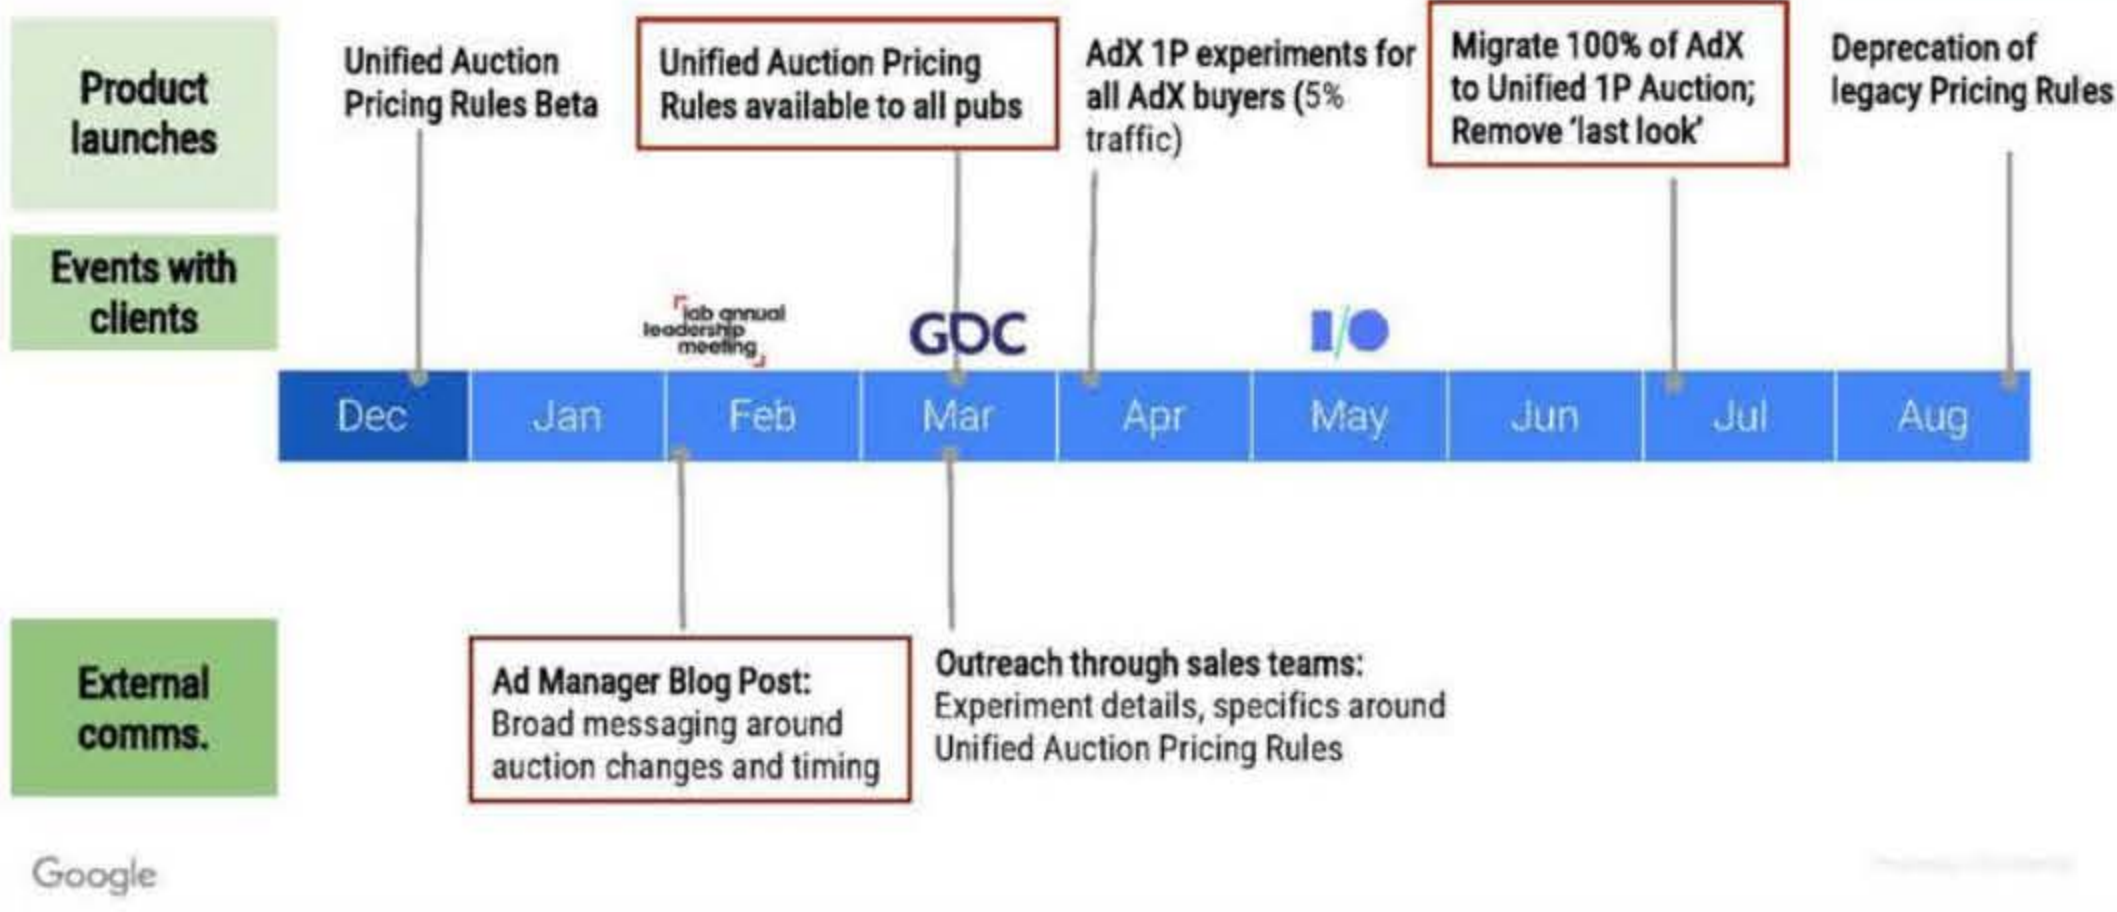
Product launches

Unified Auction Pricing Rules Beta

Unified Auction Pricing Rules available to all pubs

AdX 1P experiments for all AdX buyers (5% traffic)

Migrate 100% of AdX to Unified 1P Auction; Remove 'last look'

Deprecation of legacy Pricing Rules

Events with clients

iab annual leadership meeting

GDC

I/O

| Dec | Jan | Feb | Mar | Apr | May | Jun | Jul | Aug |
|---|---|---|---|---|---|---|---|---|

External comms.

Ad Manager Blog Post: Broad messaging around auction changes and timing

Outreach through sales teams: Experiment details, specifics around Unified Auction Pricing Rules

Google

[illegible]